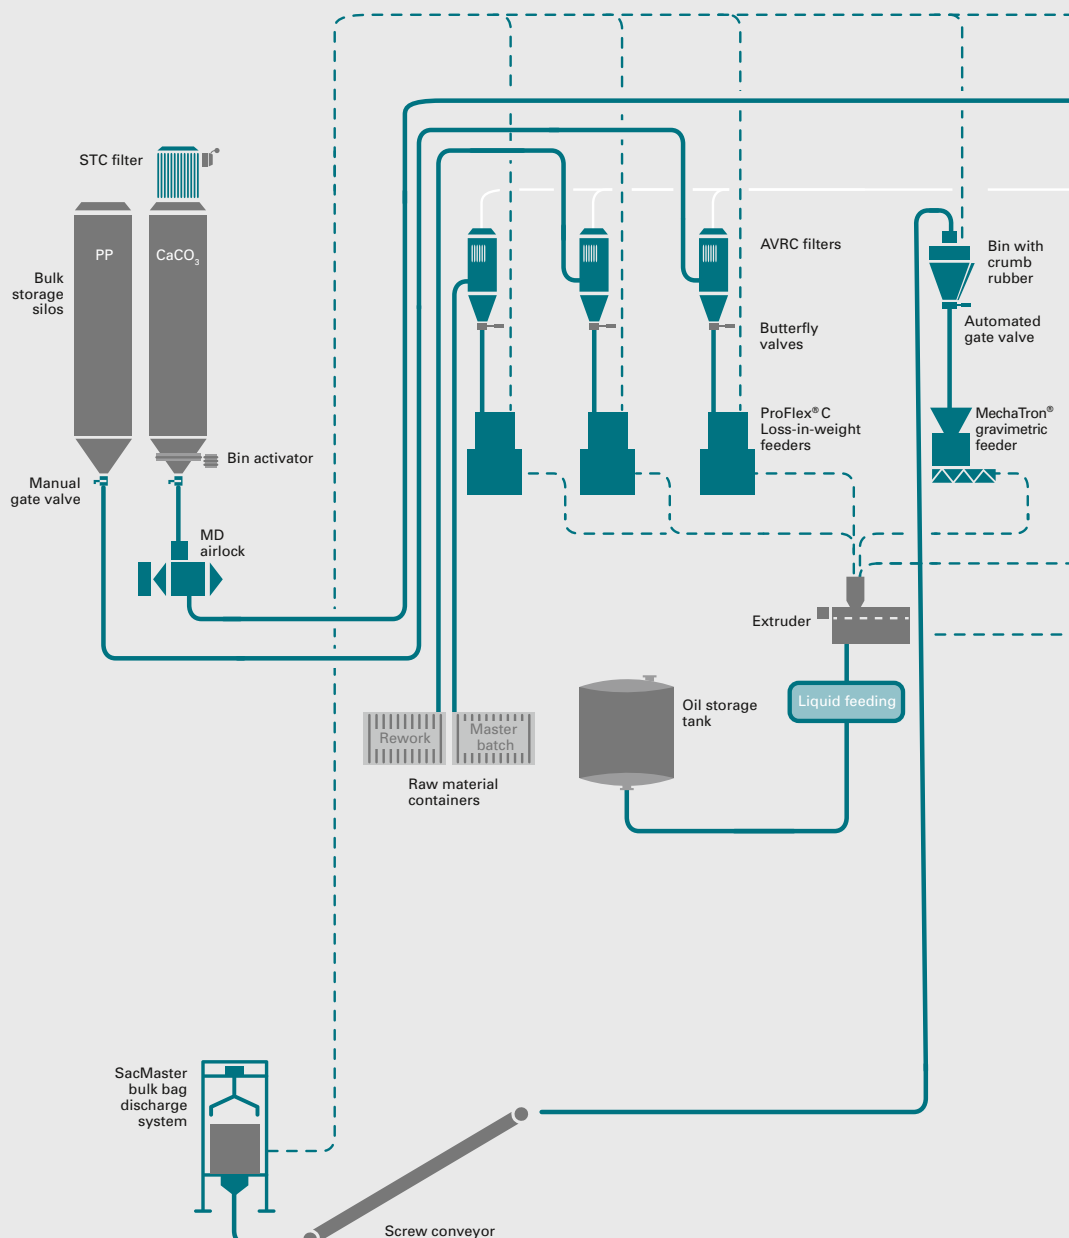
STC filter

PP

$CaCO_3$

Bulk storage silos

Bin activator

Manual gate valve

MD airlock

AVRC filters

Butterfly valves

ProFlex® C Loss-in-weight feeders

Bin with crumb rubber

Automated gate valve

MechaTron® gravimetric feeder

Extruder

Liquid feeding

Oil storage tank

Rework

Master batch

Raw material containers

SacMaster bulk bag discharge system

Screw conveyor